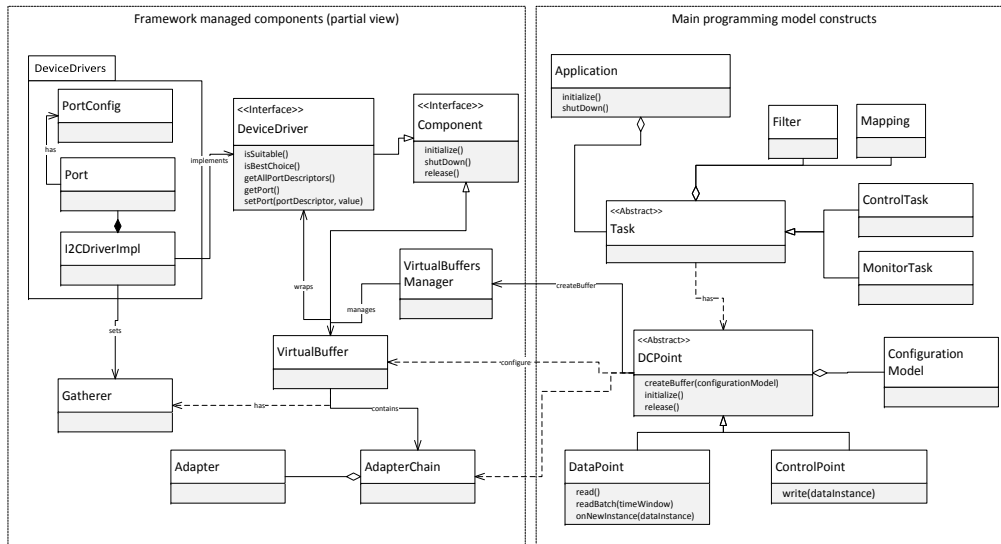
Framework managed components (partial view)

DeviceDrivers

PortConfig

has

Port

I2CDriverImpl

implements

<<Interface>>
DeviceDriver

isSuitable()
isBestChoice()
getAllPortDescriptors()
getPort()
setPort(portDescriptor, value)

<<Interface>>
Component

initialize()
shutDown()
release()

wraps

manages

VirtualBuffers Manager

sets

VirtualBuffer

Gatherer

has

contains

Adapter

AdapterChain

Main programming model constructs

Application

initialize()
shutDown()

Filter

Mapping

<<Abstract>>
Task

ControlTask

MonitorTask

createBuffer

has

configure

<<Abstract>>
DCPoint

createBuffer(configurationModel)
initialize()
release()

Configuration Model

DataPoint

read()
readBatch(timeWindow)
onNewInstance(dataInstance)

ControlPoint

write(dataInstance)